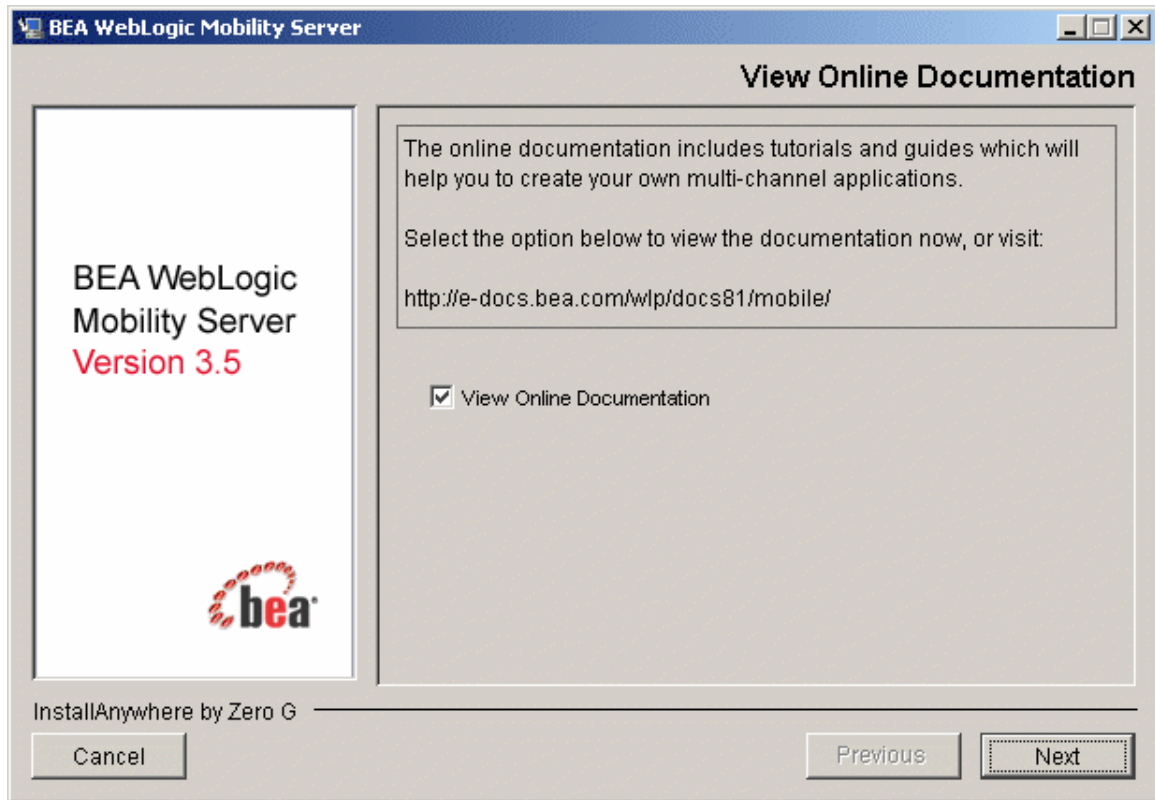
BEA WebLogic Mobility Server

View Online Documentation

BEA WebLogic Mobility Server Version 3.5

bea

The online documentation includes tutorials and guides which will help you to create your own multi-channel applications.

Select the option below to view the documentation now, or visit:

http://e-docs.bea.com/wlp/docs81/mobile/

View Online Documentation

InstallAnywhere by Zero G

Cancel

Previous

Next